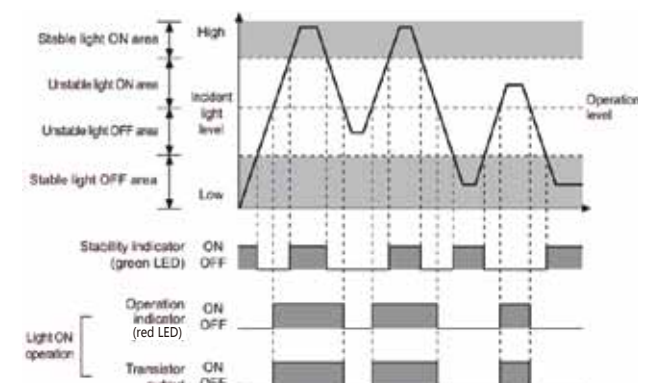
Stable light ON area

Unstable light ON area

Unstable light OFF area

Stable light OFF area

High

Incident light level

Low

Operation level

Stability indicator (green LED)

ON

OFF

Operation indicator (red LED)

ON

OFF

Light ON operation

Transistor output

ON

OFF